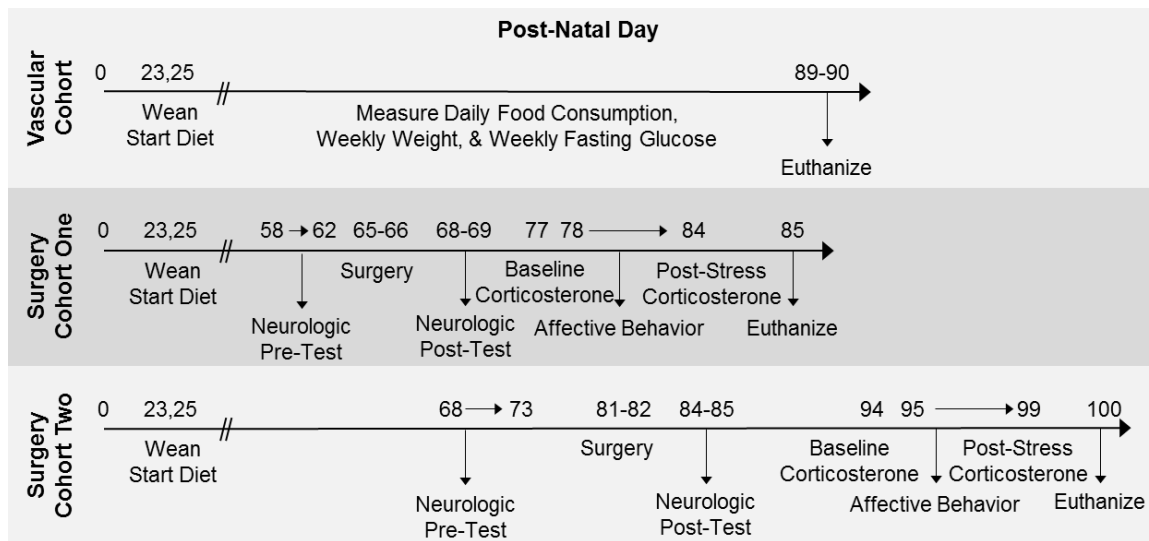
Post-Natal Day

Vascular Cohort

0 23,25 89-90

Wean
Start Diet

Measure Daily Food Consumption, Weekly Weight, & Weekly Fasting Glucose

Euthanize

Surgery Cohort One

0 23,25 58 → 62 65-66 68-69 77 78 → 84 85

Wean
Start Diet

Surgery

Baseline Corticosterone

Post-Stress Corticosterone

Neurologic Pre-Test

Neurologic Post-Test

Affective Behavior

Euthanize

Surgery Cohort Two

0 23,25 68 → 73 81-82 84-85 94 95 → 99 100

Wean
Start Diet

Surgery

Baseline Corticosterone

Post-Stress Corticosterone

Neurologic Pre-Test

Neurologic Post-Test

Affective Behavior

Euthanize